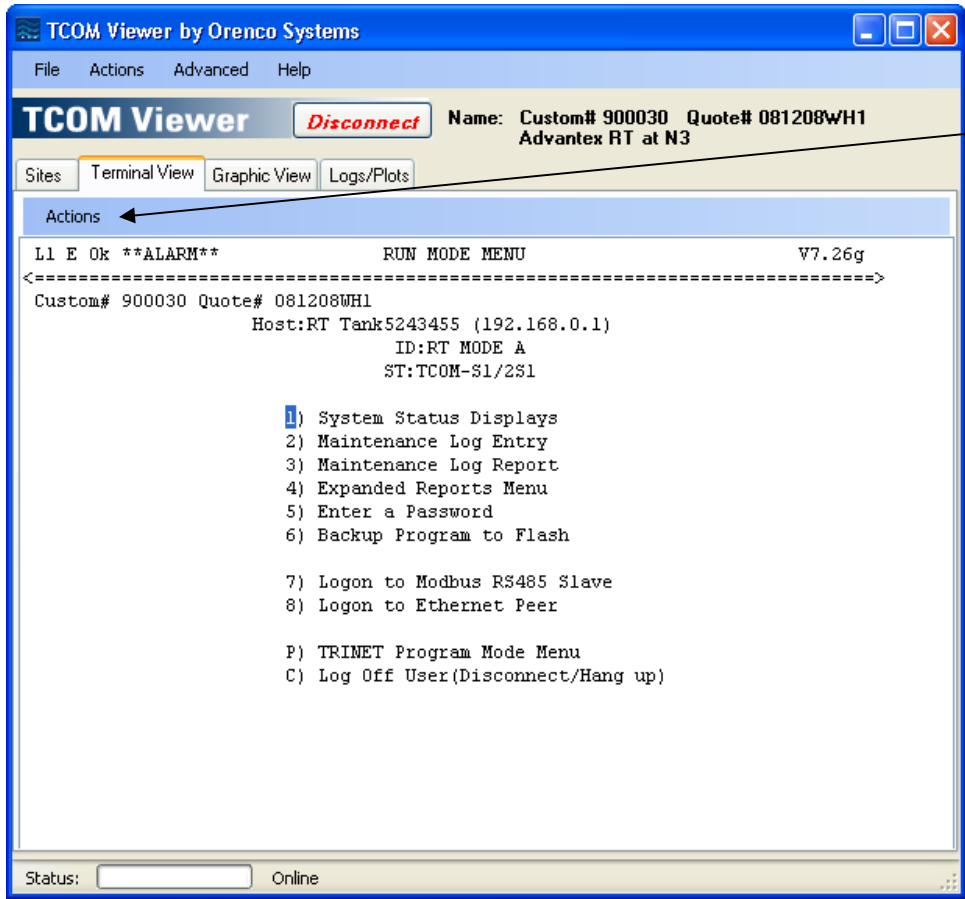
TCOM Viewer by Orenco Systems

File Actions Advanced Help

TCOM Viewer Disconnect Name: Custom# 900030 Quote# 081208WH1 Advantex RT at N3

Sites Terminal View Graphic View Logs/Plots

Actions

L1 E Ok **ALARM** RUN MODE MENU V7.26g
<==========================================================================>
Custom# 900030 Quote# 081208WH1
Host:RT Tank5243455 (192.168.0.1)
ID:RT MODE A
ST:TCOM-S1/2S1

1) System Status Displays
2) Maintenance Log Entry
3) Maintenance Log Report
4) Expanded Reports Menu
5) Enter a Password
6) Backup Program to Flash

7) Logon to Modbus RS485 Slave
8) Logon to Ethernet Peer

P) TRINET Program Mode Menu
C) Log Off User(Disconnect/Hang up)

Status: Online